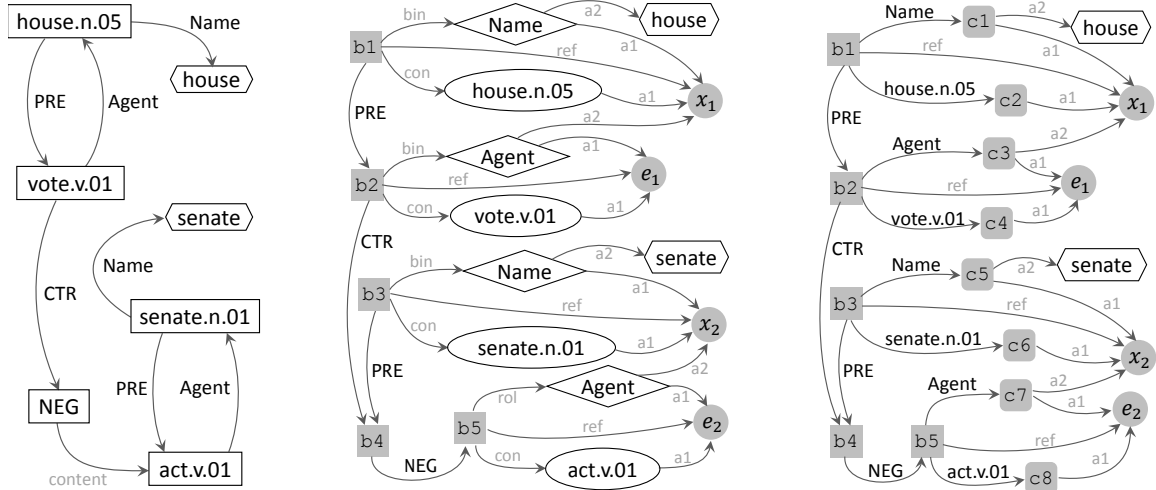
house.n.05
Name
house
PRE
Agent
vote.v.01
senate
Name
CTR
senate.n.01
PRE
Agent
NEG
content
act.v.01

b1
bin
Name
a2
house
ref
a1
con
house.n.05
a1
$x_1$
PRE
bin
Agent
a2
a1
b2
ref
$e_1$
con
vote.v.01
a1
CTR
bin
Name
a2
senate
b3
a1
ref
con
$x_2$
senate.n.01
a1
PRE
rol
Agent
a2
a1
b4
b5
ref
$e_2$
NEG
con
act.v.01
a1

b1
Name
c1
a2
house
ref
a1
house.n.05
c2
a1
$x_1$
PRE
Agent
c3
a2
b2
a1
ref
$e_1$
vote.v.01
c4
a1
CTR
Name
c5
a2
senate
b3
ref
a1
senate.n.01
c6
a1
$x_2$
PRE
Agent
c7
a2
a1
b4
b5
ref
$e_2$
NEG
act.v.01
c8
a1